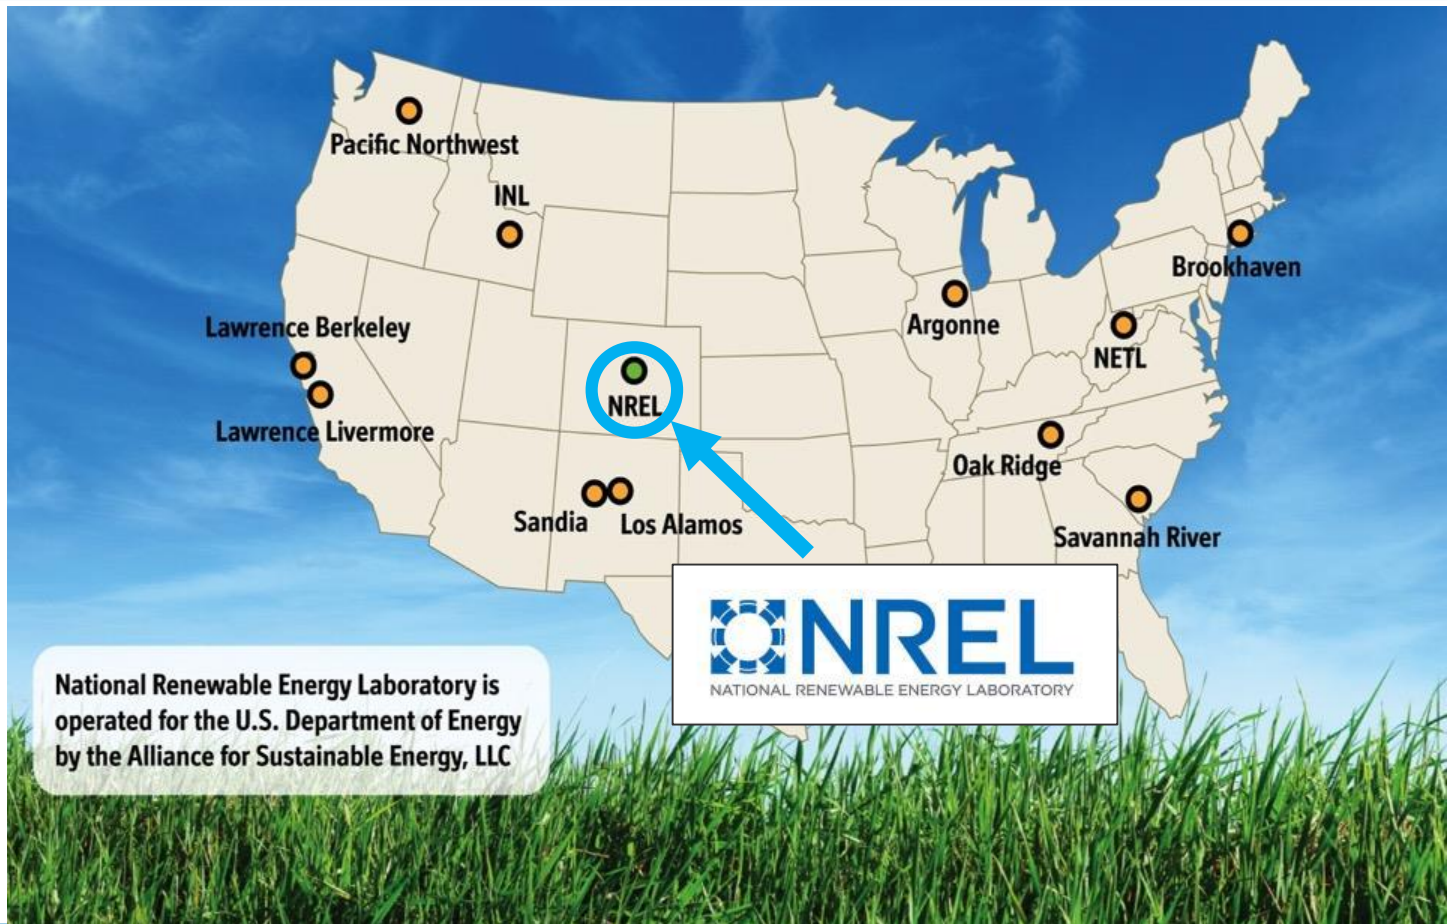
Pacific Northwest

INL

Brookhaven

Argonne

Lawrence Berkeley

NETL

NREL

Lawrence Livermore

Oak Ridge

Sandia

Los Alamos

Savannah River

NREL
NATIONAL RENEWABLE ENERGY LABORATORY

National Renewable Energy Laboratory is operated for the U.S. Department of Energy by the Alliance for Sustainable Energy, LLC